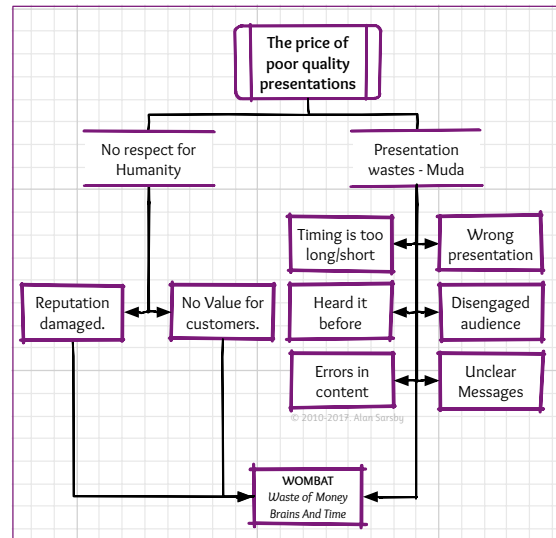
The price of poor quality presentations

No respect for Humanity

Presentation wastes - Muda

Timing is too long/short

Wrong presentation

Reputation damaged.

No Value for customers.

Heard it before

Disengaged audience

Errors in content

Unclear Messages

© 2010-2017 Alan Sarsby

WOMBAT
Waste of Money Brains And Time